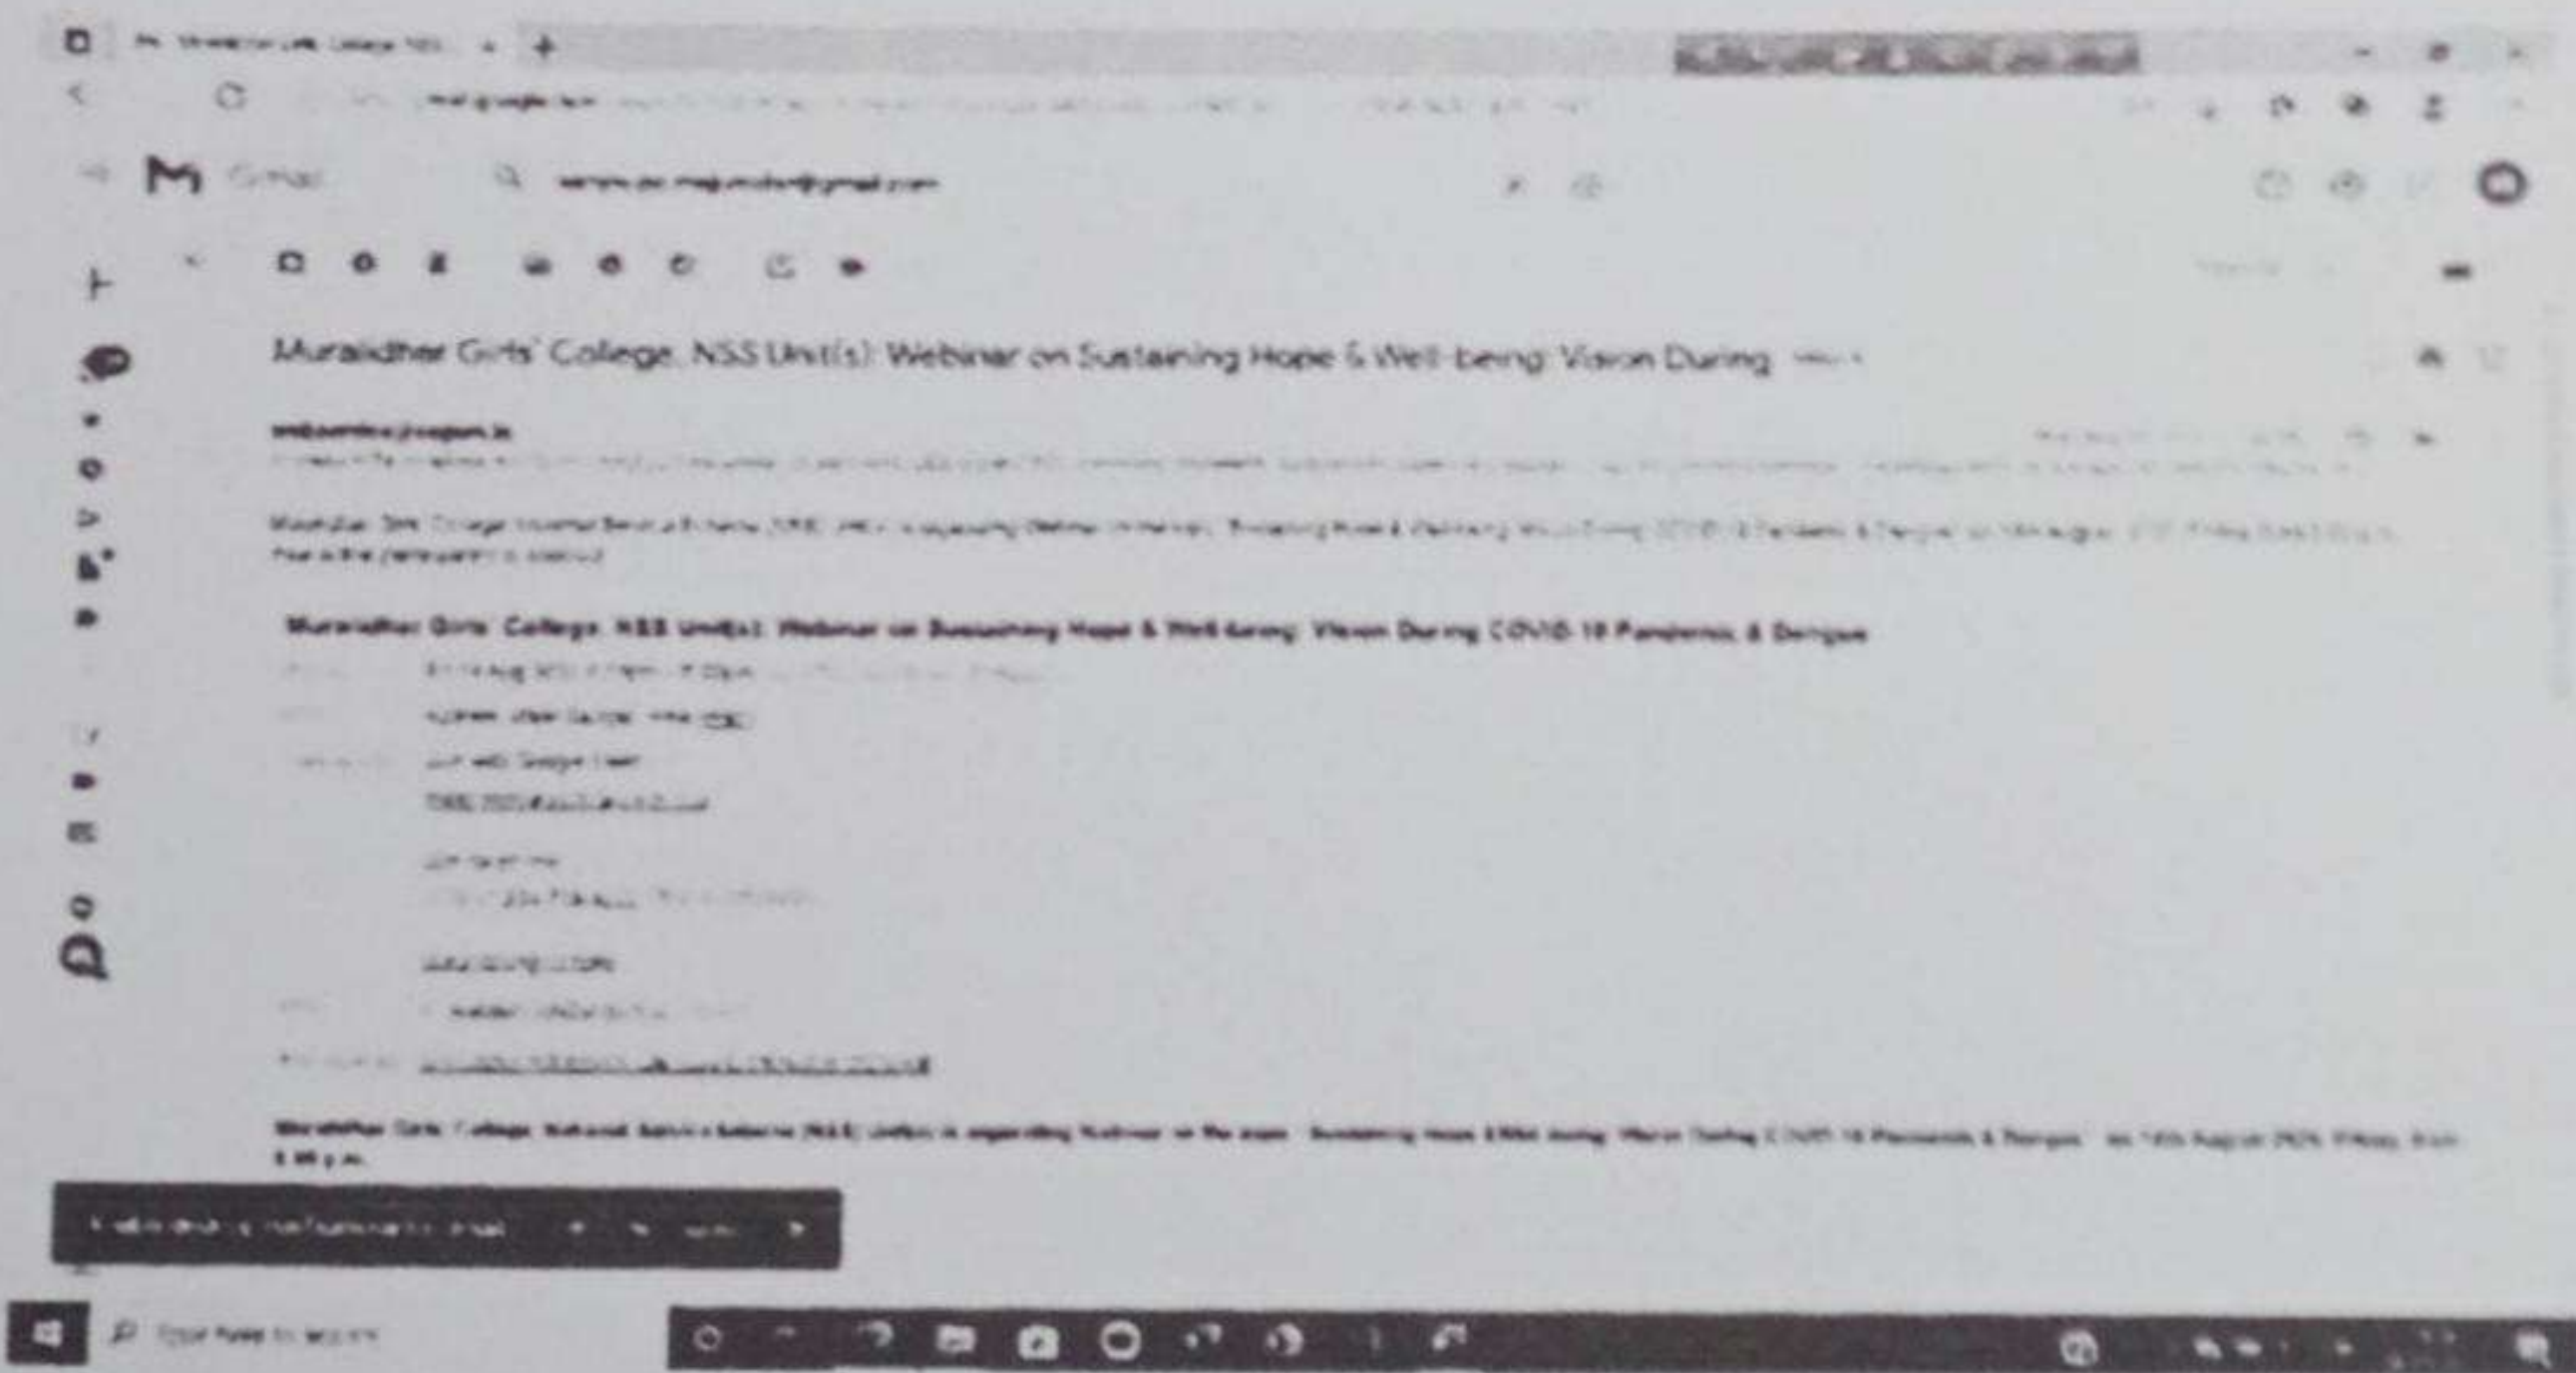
Gmail

Muralidhar Girls' College, NSS Unit(s): Webinar on Sustaining Hope & Well-being: Vision During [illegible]

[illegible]

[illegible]

Muralidhar Girls' College, NSS Unit(s): Webinar on Sustaining Hope & Well-being: Vision During COVID-19 Pandemic & Dengue

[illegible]

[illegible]

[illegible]

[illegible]

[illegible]

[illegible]

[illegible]

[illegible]

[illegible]

Muralidhar Girls' College National Service Scheme (NSS) Unit(s) is organizing Webinar on the topic "Sustaining Hope & Well-being: Vision During COVID-19 Pandemic & Dengue" on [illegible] August 2020, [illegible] 5.00 p.m.

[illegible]

Type here to search